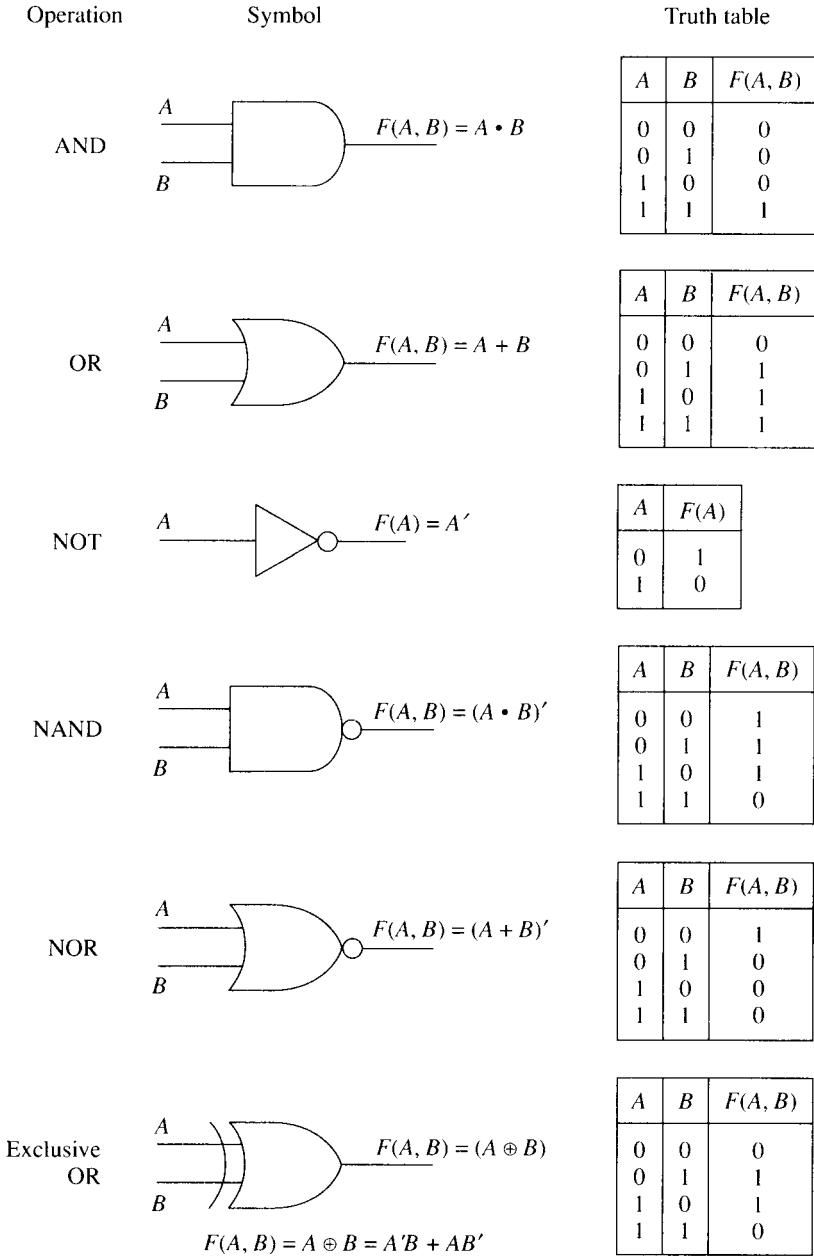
Operation Symbol Truth table

AND

$A$
$B$
$F(A, B) = A \cdot B$

| $A$ | $B$ | $F(A, B)$ |
|---|---|---|
| 0 | 0 | 0 |
| 0 | 1 | 0 |
| 1 | 0 | 0 |
| 1 | 1 | 1 |

OR

$A$
$B$
$F(A, B) = A + B$

| $A$ | $B$ | $F(A, B)$ |
|---|---|---|
| 0 | 0 | 0 |
| 0 | 1 | 1 |
| 1 | 0 | 1 |
| 1 | 1 | 1 |

NOT

$A$
$F(A) = A'$

| $A$ | $F(A)$ |
|---|---|
| 0 | 1 |
| 1 | 0 |

NAND

$A$
$B$
$F(A, B) = (A \cdot B)'$

| $A$ | $B$ | $F(A, B)$ |
|---|---|---|
| 0 | 0 | 1 |
| 0 | 1 | 1 |
| 1 | 0 | 1 |
| 1 | 1 | 0 |

NOR

$A$
$B$
$F(A, B) = (A + B)'$

| $A$ | $B$ | $F(A, B)$ |
|---|---|---|
| 0 | 0 | 1 |
| 0 | 1 | 0 |
| 1 | 0 | 0 |
| 1 | 1 | 0 |

Exclusive OR

$A$
$B$
$F(A, B) = (A \oplus B)$

$F(A, B) = A \oplus B = A'B + AB'$

| $A$ | $B$ | $F(A, B)$ |
|---|---|---|
| 0 | 0 | 0 |
| 0 | 1 | 1 |
| 1 | 0 | 1 |
| 1 | 1 | 0 |